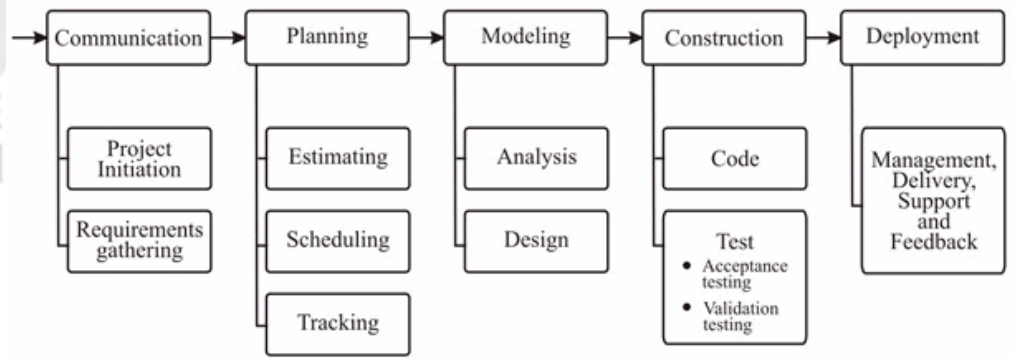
Communication
Project Initiation
Requirements gathering

Planning
Estimating
Scheduling
Tracking

Modeling
Analysis
Design

Construction
Code
Test
• Acceptance testing
• Validation testing

Deployment
Management, Delivery, Support and Feedback